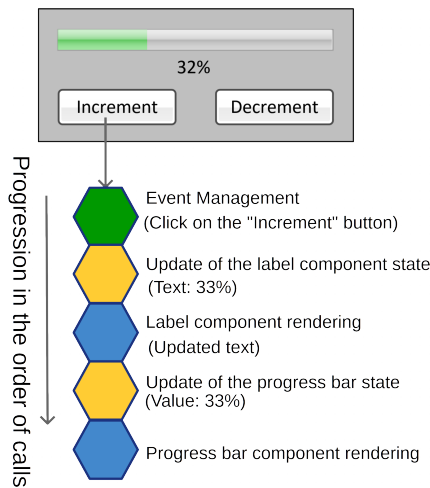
32%

Increment

Decrement

Progression in the order of calls

Event Management
(Click on the "Increment" button)

Update of the label component state
(Text: 33%)

Label component rendering
(Updated text)

Update of the progress bar state
(Value: 33%)

Progress bar component rendering